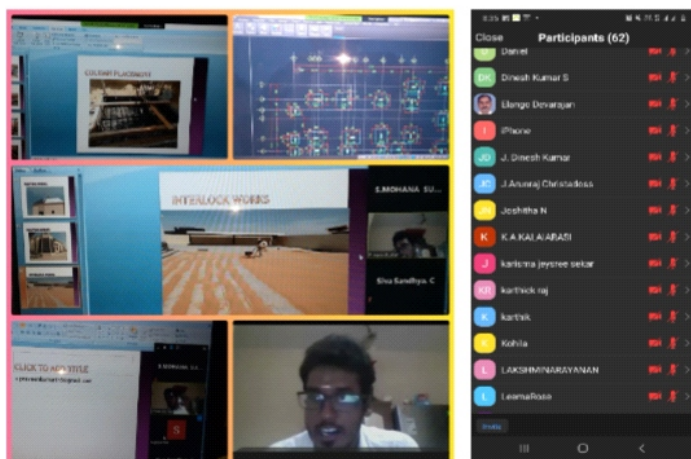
COLUMN PLACEMENT

INTERLOCK WORKS

S.MOHANA SU...

Siva Sandhya. C

CLICK TO ADD TITLE

S

Close Participants (62)

Daniel

DK Dinesh Kumar S

Elango Devarajan

I iPhone

JD J. Dinesh Kumar

JC J.Arunraj Christadoss

JN Joshitha N

K K.A.KALAIARASI

J karisma jeysree sekar

KR karthick raj

K karthik

K Kohila

L LAKSHMINARAYANAN

L LeenaRose

Invite